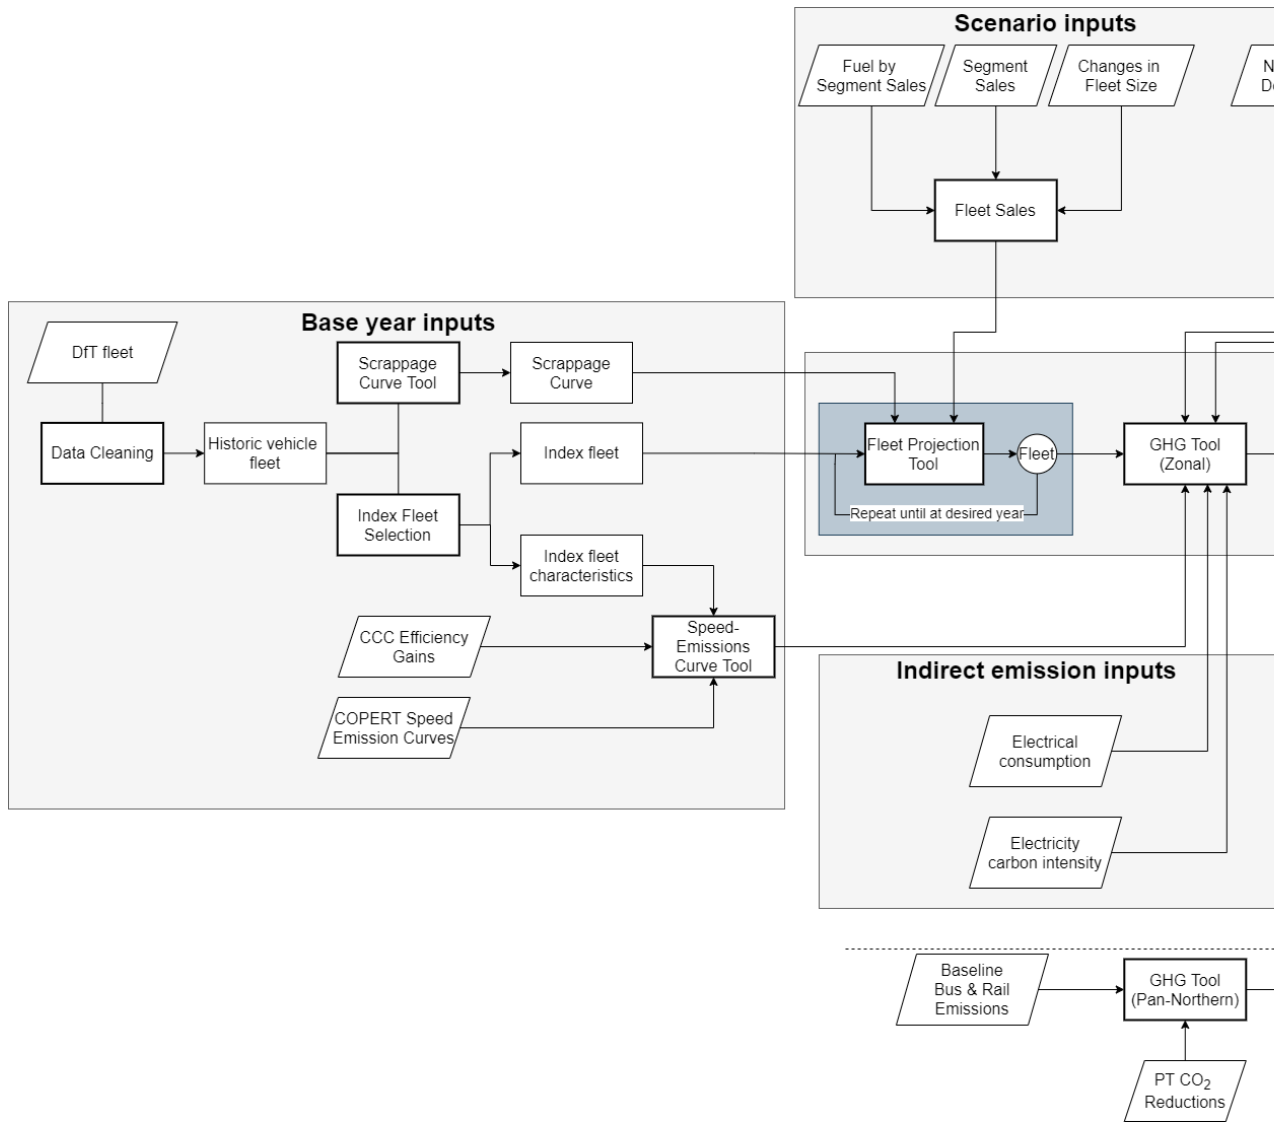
Scenario inputs

Fuel by Segment Sales

Segment Sales

Changes in Fleet Size

N
D

Fleet Sales

Base year inputs

DfT fleet

Data Cleaning

Historic vehicle fleet

Scrappage Curve Tool

Scrappage Curve

Index fleet

Index Fleet Selection

Index fleet characteristics

CCC Efficiency Gains

Speed-Emissions Curve Tool

COPERT Speed Emission Curves

Fleet Projection Tool

Fleet

Repeat until at desired year

GHG Tool (Zonal)

Indirect emission inputs

Electrical consumption

Electricity carbon intensity

Baseline Bus & Rail Emissions

GHG Tool (Pan-Northern)

PT $CO_2$ Reductions